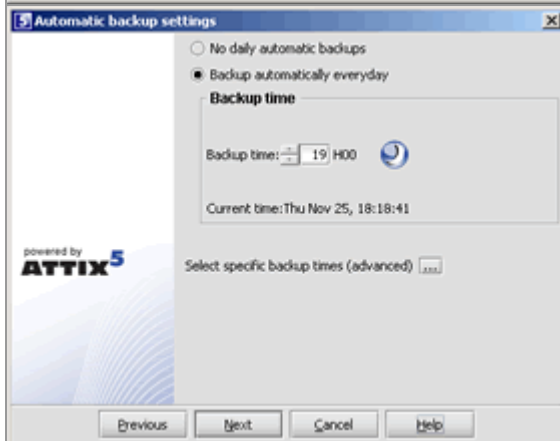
Automatic backup settings

No daily automatic backups

Backup automatically everyday

Backup time

Backup time: 19 H00

Current time:Thu Nov 25, 18:18:41

powered by
ATTIX5

Select specific backup times (advanced) ...

Previous Next Cancel Help